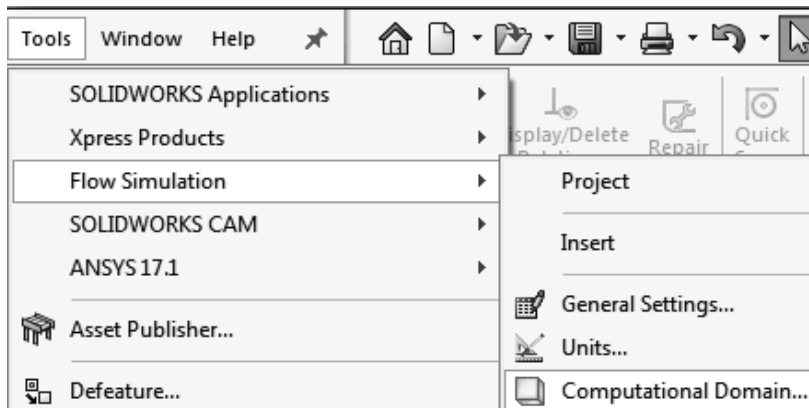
Tools Window Help

SOLIDWORKS Applications
Xpress Products
Flow Simulation
SOLIDWORKS CAM
ANSYS 17.1
Asset Publisher...
Defeature...

isplay/Delete
Repair
Quick

Project
Insert
General Settings...
Units...
Computational Domain...